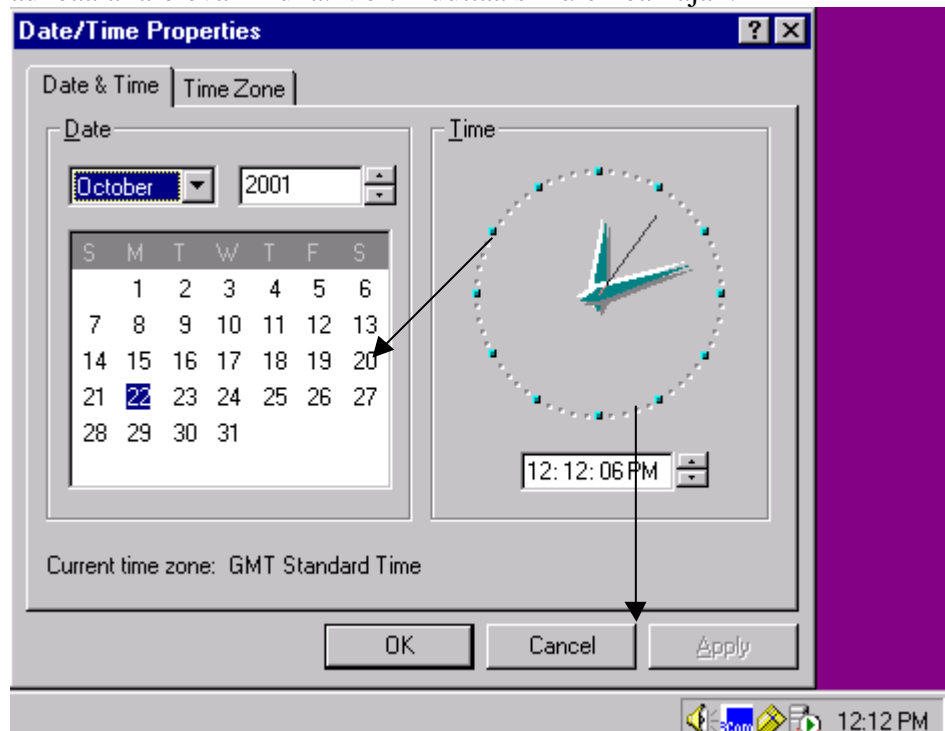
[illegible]

Date/Time Properties

?

X

Date & Time | Time Zone

Date

October

2001

| S | M | T | W | T | F | S |
|---|---|---|---|---|---|---|
| | 1 | 2 | 3 | 4 | 5 | 6 |
| 7 | 8 | 9 | 10 | 11 | 12 | 13 |
| 14 | 15 | 16 | 17 | 18 | 19 | 20 |
| 21 | 22 | 23 | 24 | 25 | 26 | 27 |
| 28 | 29 | 30 | 31 | | | |

Time

12:12:06 PM

Current time zone: GMT Standard Time

OK

Cancel

Apply

12:12 PM